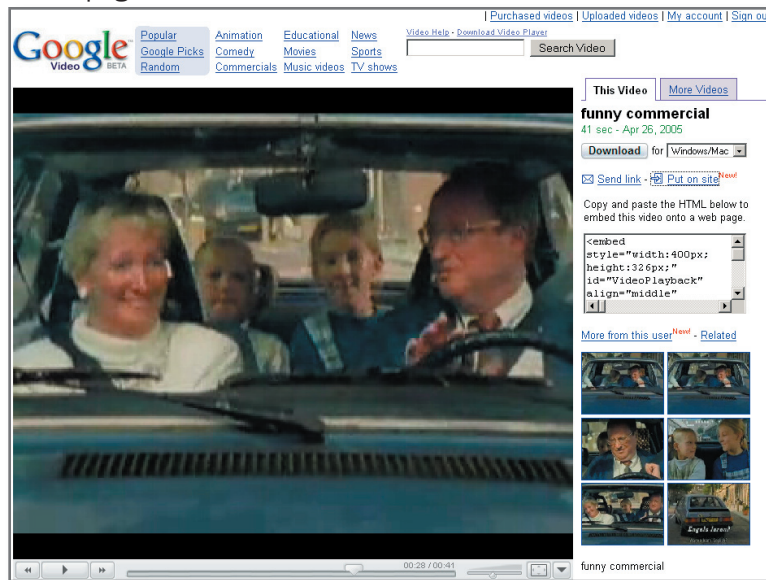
| Purchased videos | Uploaded videos | My account | Sign ou

Google Video BETA

Popular
Google Picks
Random

Animation
Comedy
Commercials

Educational
Movies
Music videos

News
Sports
TV shows

Video Help - Download Video Player

Search Video

This Video
More Videos

funny commercial
41 sec - Apr 26, 2005

Download for Windows/Mac

Send link - Put on site New!

Copy and paste the HTML below to embed this video onto a web page.

<embed style="width:400px; height:326px;" id="VideoPlayback" align="middle"

More from this user New! - Related

funny commercial

00:28 / 00:41